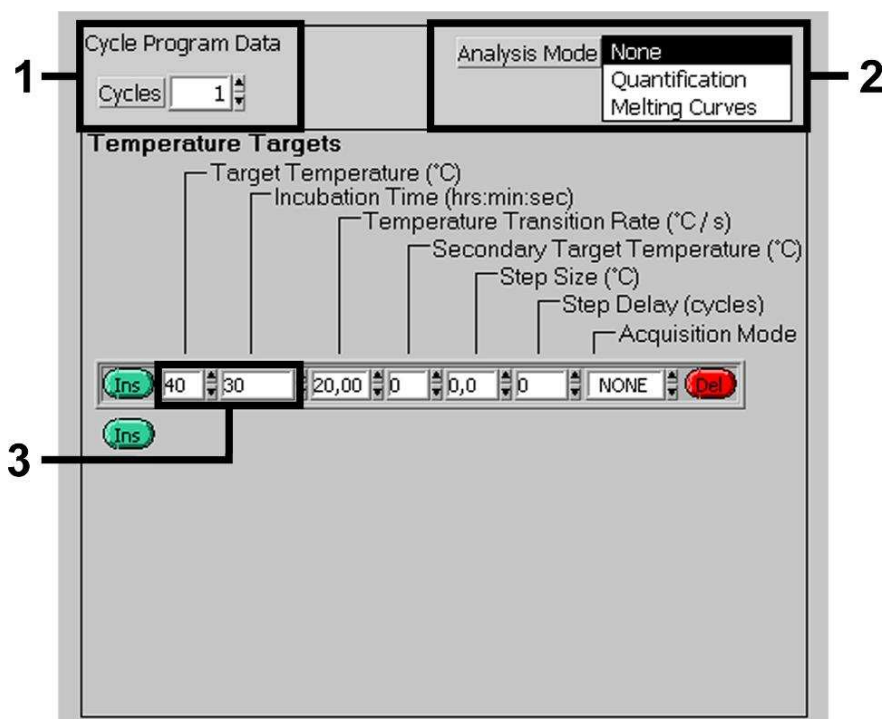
1
Cycle Program Data
Cycles 1

Analysis Mode None
Quantification
Melting Curves
2

Temperature Targets
Target Temperature (°C)
Incubation Time (hrs:min:sec)
Temperature Transition Rate (°C / s)
Secondary Target Temperature (°C)
Step Size (°C)
Step Delay (cycles)
Acquisition Mode

Ins 40 30 20,00 0 0,0 0 NONE Del
Ins

3